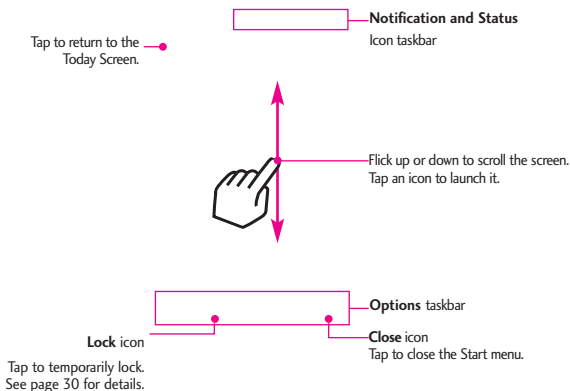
Notification and Status
Icon taskbar

Tap to return to the Today Screen.

Flick up or down to scroll the screen. Tap an icon to launch it.

Options taskbar

Lock icon

Tap to temporarily lock. See page 30 for details.

Close icon
Tap to close the Start menu.